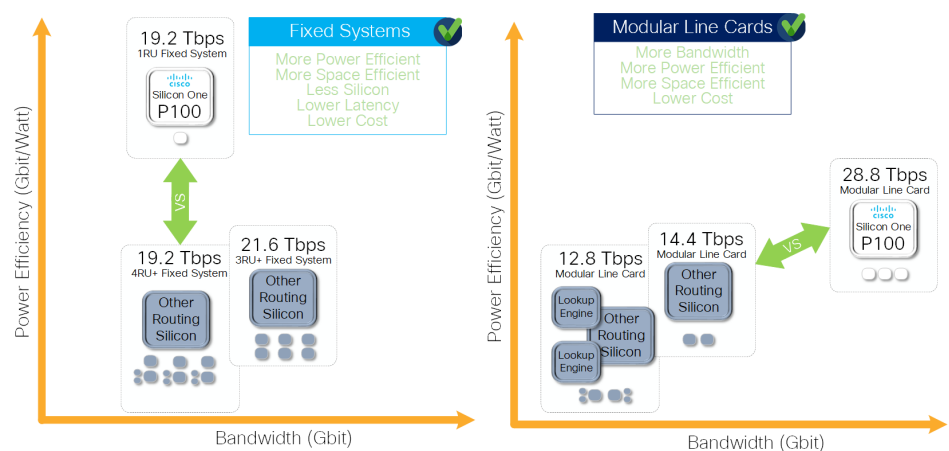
Power Efficiency (Gbit/Watt)

19.2 Tbps
1RU Fixed System
CISCO
Silicon One
P100

Fixed Systems
More Power Efficient
More Space Efficient
Less Silicon
Lower Latency
Lower Cost

VS

19.2 Tbps
4RU+ Fixed System
Other Routing Silicon

21.6 Tbps
3RU+ Fixed System
Other Routing Silicon

Bandwidth (Gbit)

Modular Line Cards
More Bandwidth
More Power Efficient
More Space Efficient
Lower Cost

Power Efficiency (Gbit/Watt)

28.8 Tbps
Modular Line Card
CISCO
Silicon One
P100

VS

14.4 Tbps
Modular Line Card
Other Routing Silicon

12.8 Tbps
Modular Line Card
Lookup Engine
Other Routing Silicon
Lookup Engine

Bandwidth (Gbit)